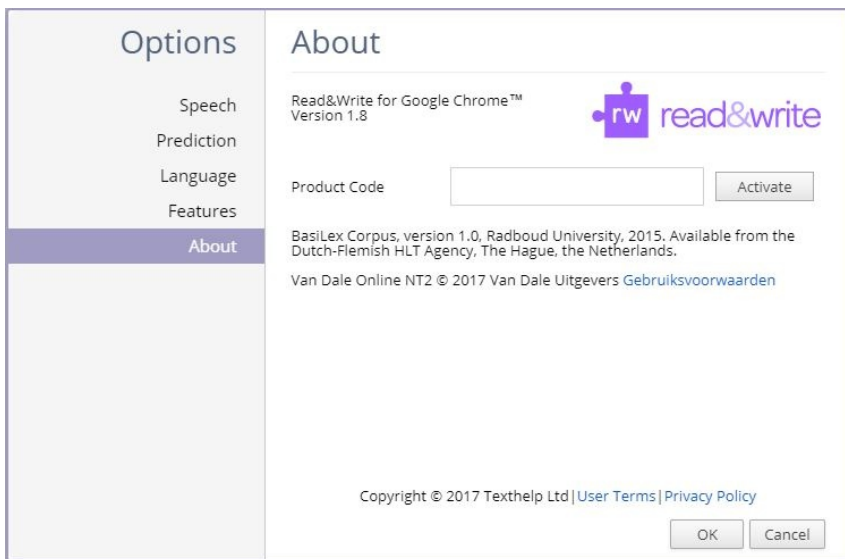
Options

Speech
Prediction
Language
Features
About

About

Read&Write for Google Chrome™
Version 1.8

rw read&write

Product Code

Activate

BasiLex Corpus, version 1.0, Radboud University, 2015. Available from the Dutch-Flemish HLT Agency, The Hague, the Netherlands.

Van Dale Online NT2 © 2017 Van Dale Uitgevers Gebruiksvoorwaarden

Copyright © 2017 Texthelp Ltd | User Terms | Privacy Policy

OK

Cancel